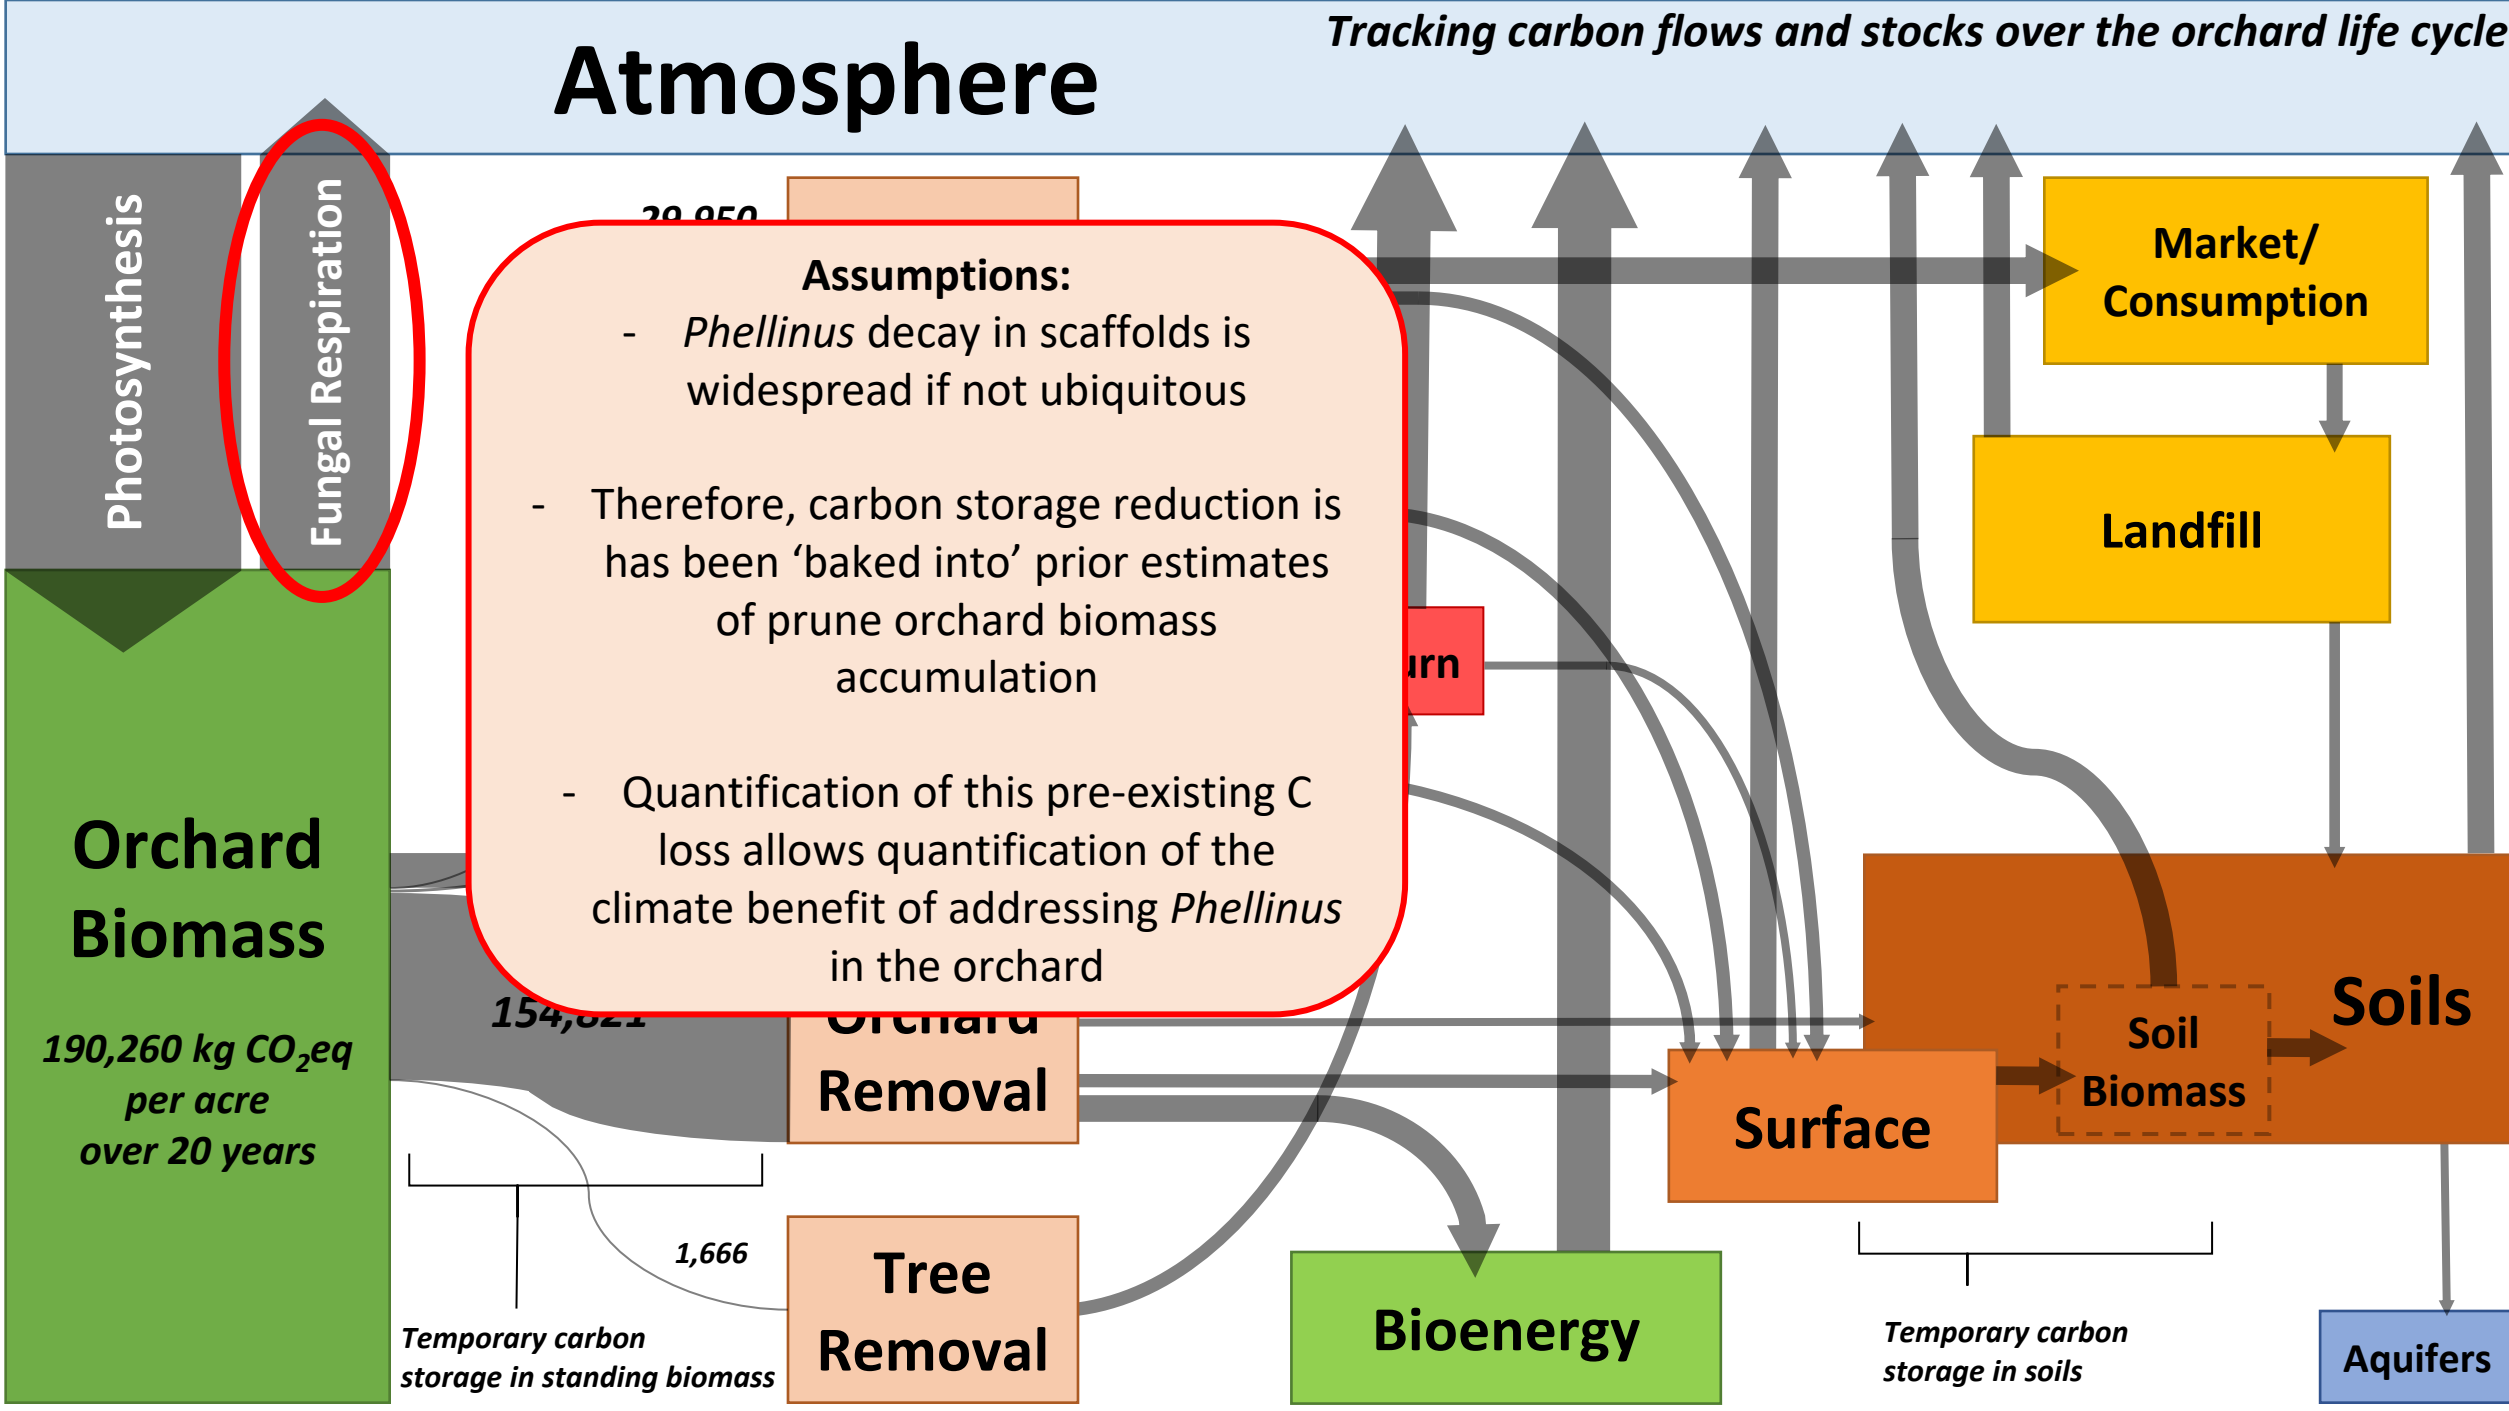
Atmosphere

Tracking carbon flows and stocks over the orchard life cycle

Photosynthesis

Fungal Respiration

29,950

Assumptions:
- *Phellinus* decay in scaffolds is widespread if not ubiquitous

- Therefore, carbon storage reduction is has been 'baked into' prior estimates of prune orchard biomass accumulation

- Quantification of this pre-existing C loss allows quantification of the climate benefit of addressing *Phellinus* in the orchard

Market/ Consumption

Landfill

urn

Orchard Biomass

190,260 kg $CO_2$eq per acre over 20 years

154,821

Orchard Removal

Soils

Soil Biomass

Surface

1,666

Tree Removal

Bioenergy

Temporary carbon storage in standing biomass

Temporary carbon storage in soils

Aquifers